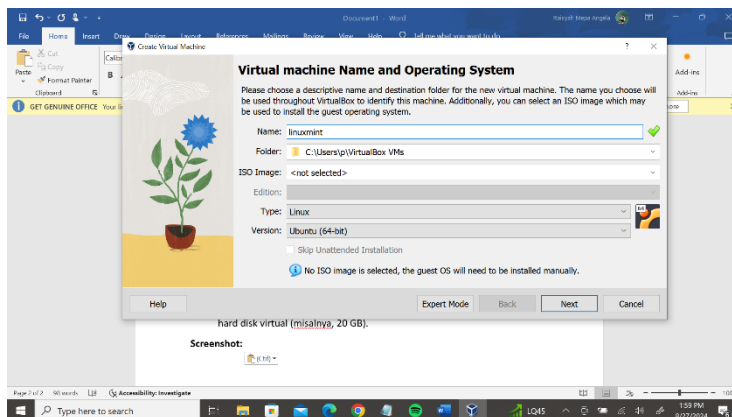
Document1 - Word
Haissah Mega Angela
File Home Insert Draw Design Layout References Mailings Review View Help Tell me what you want to do
Cut
Copy
Format Painter
Paste
Clipboard
Calibri
Add-ins
Add-ins
GET GENUINE OFFICE Your li
Create Virtual Machine
?
Virtual machine Name and Operating System
Please choose a descriptive name and destination folder for the new virtual machine. The name you choose will be used throughout VirtualBox to identify this machine. Additionally, you can select an ISO image which may be used to install the guest operating system.
Name: linuxmint
Folder: C:\Users\p\VirtualBox VMs
ISO Image: <not selected>
Edition:
Type: Linux
Version: Ubuntu (64-bit)
Skip Unattended Installation
No ISO image is selected, the guest OS will need to be installed manually.
Help
Expert Mode
Back
Next
Cancel
hard disk virtual (misalnya, 20 GB).
Screenshot:
(Ctrl)
Page 2 of 2 98 words Accessibility: Investigate
Type here to search
LQ45
1:59 PM
9/27/2024